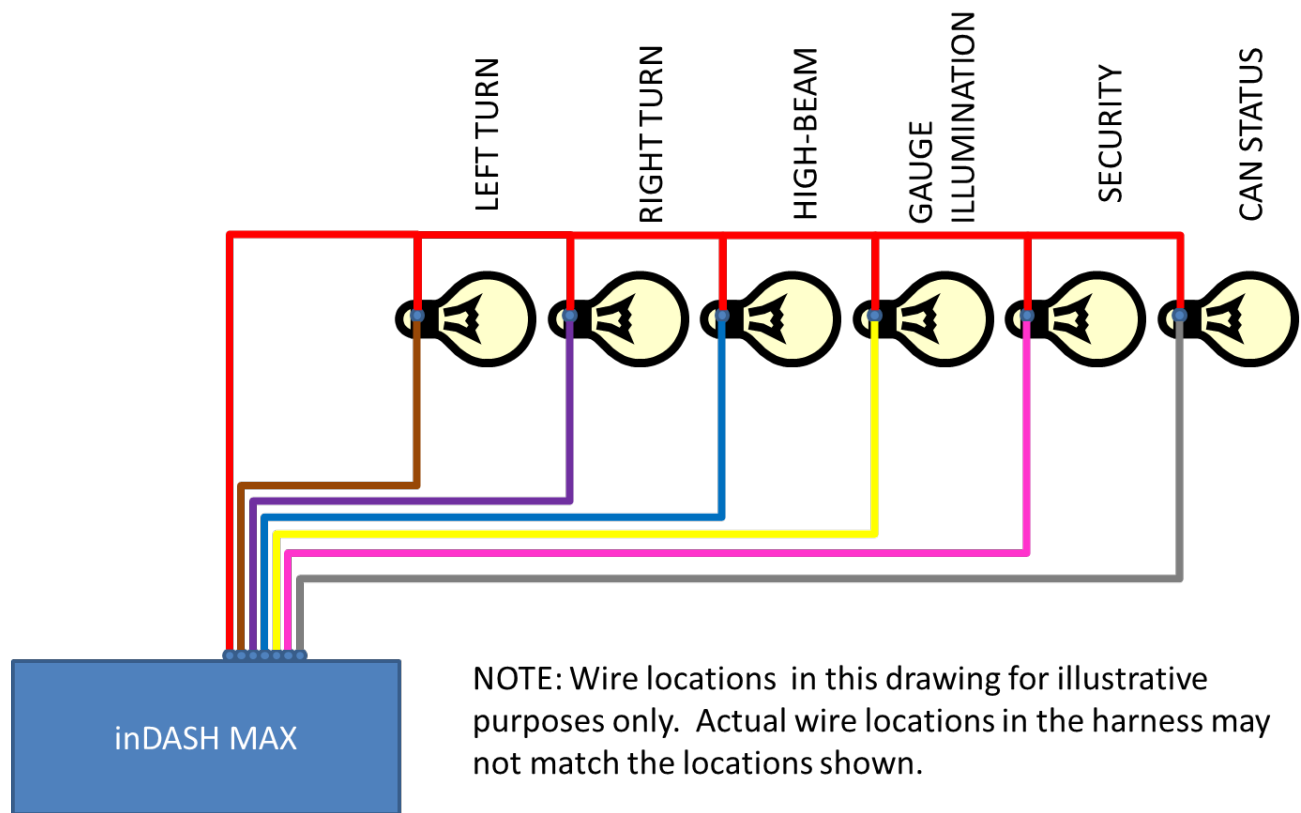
LEFT TURN

RIGHT TURN

HIGH-BEAM

GAUGE ILLUMINATION

SECURITY

CAN STATUS

inDASH MAX

NOTE: Wire locations in this drawing for illustrative purposes only. Actual wire locations in the harness may not match the locations shown.